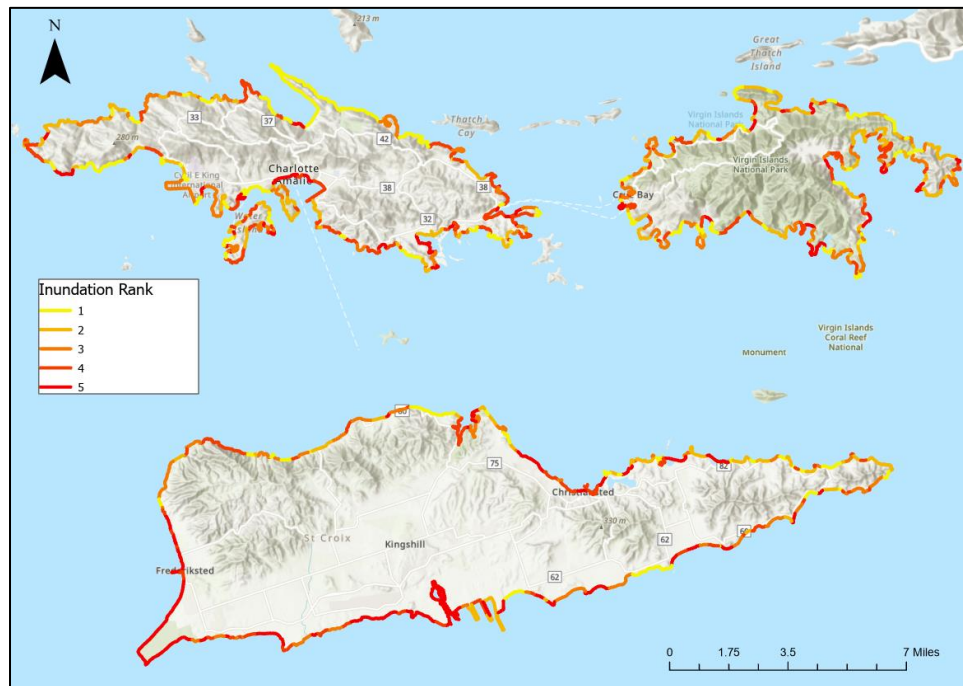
N

213 m

Great Thatch Island

33
37
280 m
42
Thatch Cay
Virgin Islands National Park
Virgin Islands National Park
Charlotte Amalie
38
38
Cyril E King International Airport
Cruz Bay
32
Water Island

Inundation Rank
1
2
3
4
5

Virgin Islands Coral Reef National
Monument

80
75
82
Christiansted
330 m
60
St Croix
Kingshill
62
Frederiksted
62

0
1.75
3.5
7 Miles